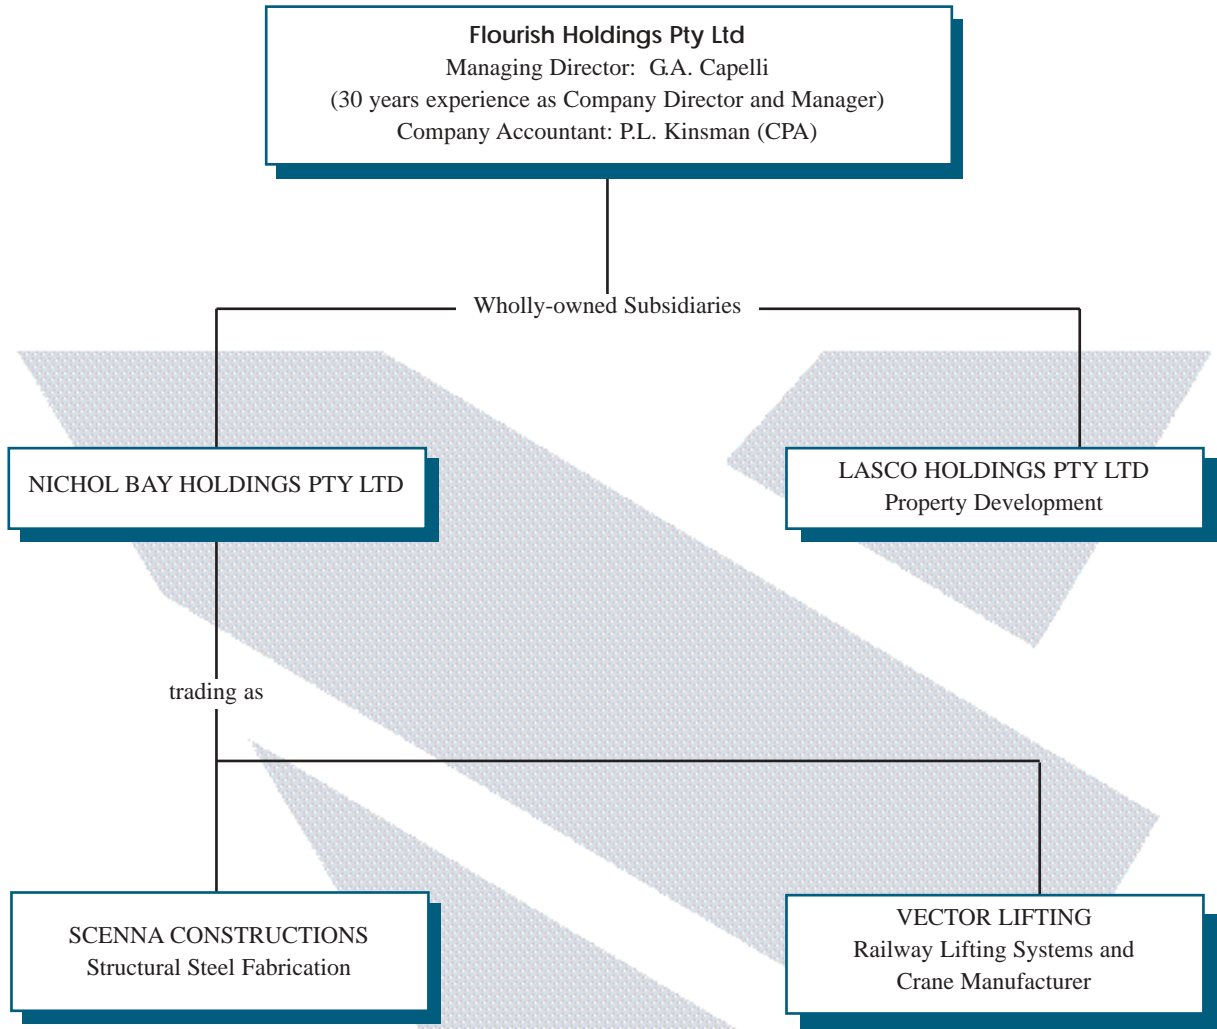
Flourish Holdings Pty Ltd
Managing Director: G.A. Capelli
(30 years experience as Company Director and Manager)
Company Accountant: P.L. Kinsman (CPA)

Wholly-owned Subsidiaries

NICHOL BAY HOLDINGS PTY LTD

LASCO HOLDINGS PTY LTD
Property Development

trading as

SCENNA CONSTRUCTIONS
Structural Steel Fabrication

VECTOR LIFTING
Railway Lifting Systems and
Crane Manufacturer